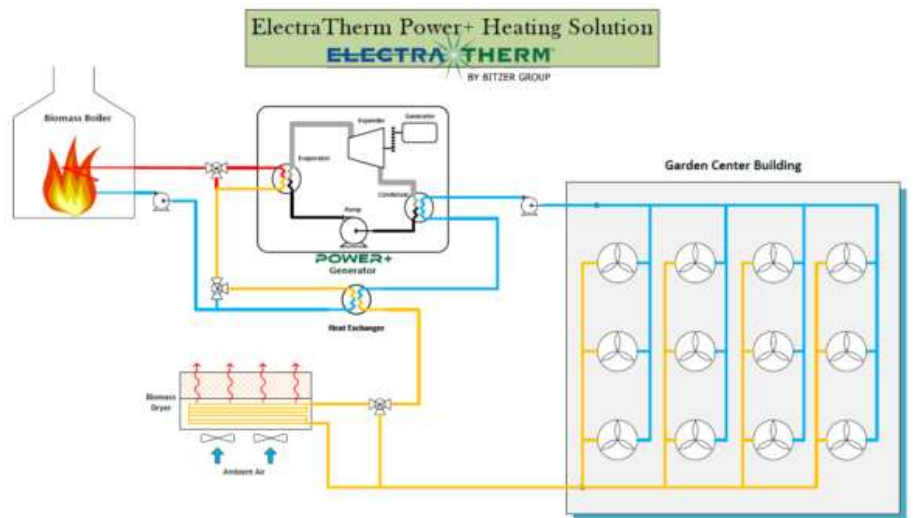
ElectraTherm Power+ Heating Solution

ELECTRATHERM

BY BITZER GROUP

Biomass Boiler

Expander

Generator

Evaporator

Condenser

Pump

POWER+

Generator

Garden Center Building

Heat Exchanger

Biomass Dryer

Ambient Air